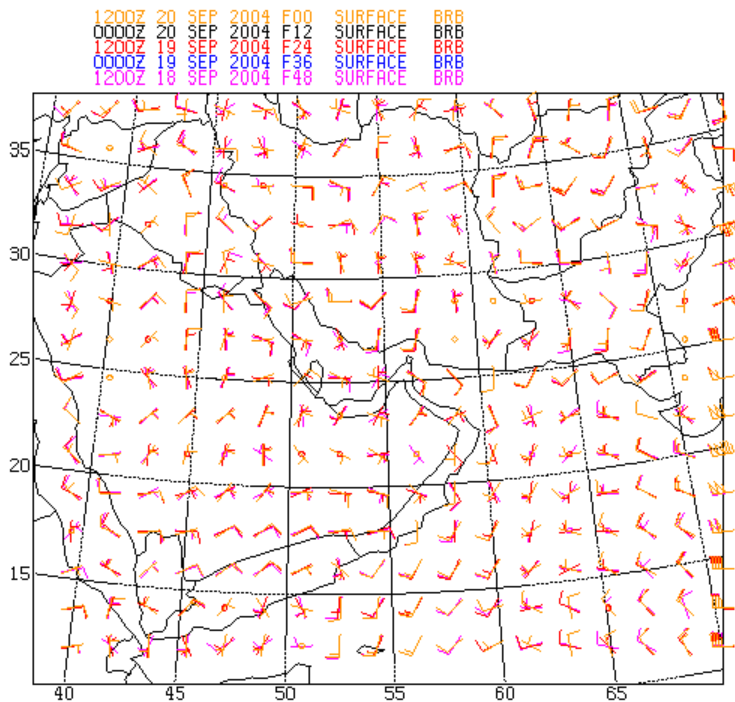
1200Z 20 SEP 2004 F00 SURFACE BRB
0000Z 20 SEP 2004 F12 SURFACE BRB
1200Z 19 SEP 2004 F24 SURFACE BRB
0000Z 19 SEP 2004 F36 SURFACE BRB
1200Z 18 SEP 2004 F48 SURFACE BRB

35
30
25
20
15

40 45 50 55 60 65